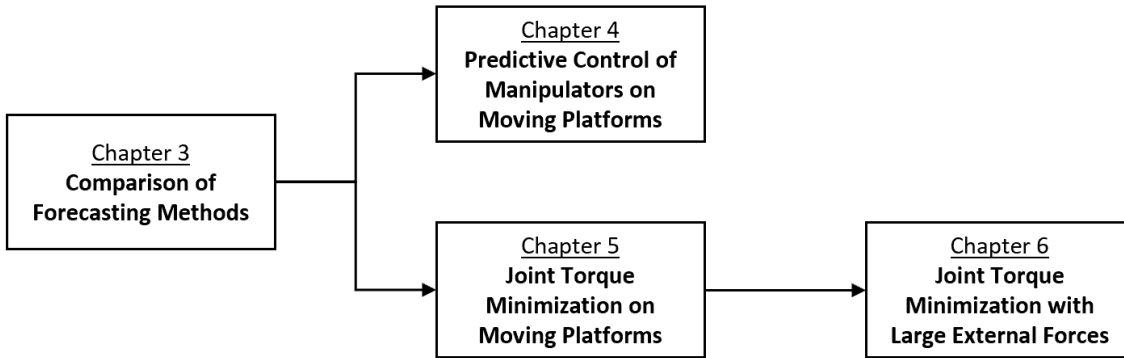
Chapter 3
**Comparison of Forecasting Methods**

Chapter 4
**Predictive Control of Manipulators on Moving Platforms**

Chapter 5
**Joint Torque Minimization on Moving Platforms**

Chapter 6
**Joint Torque Minimization with Large External Forces**